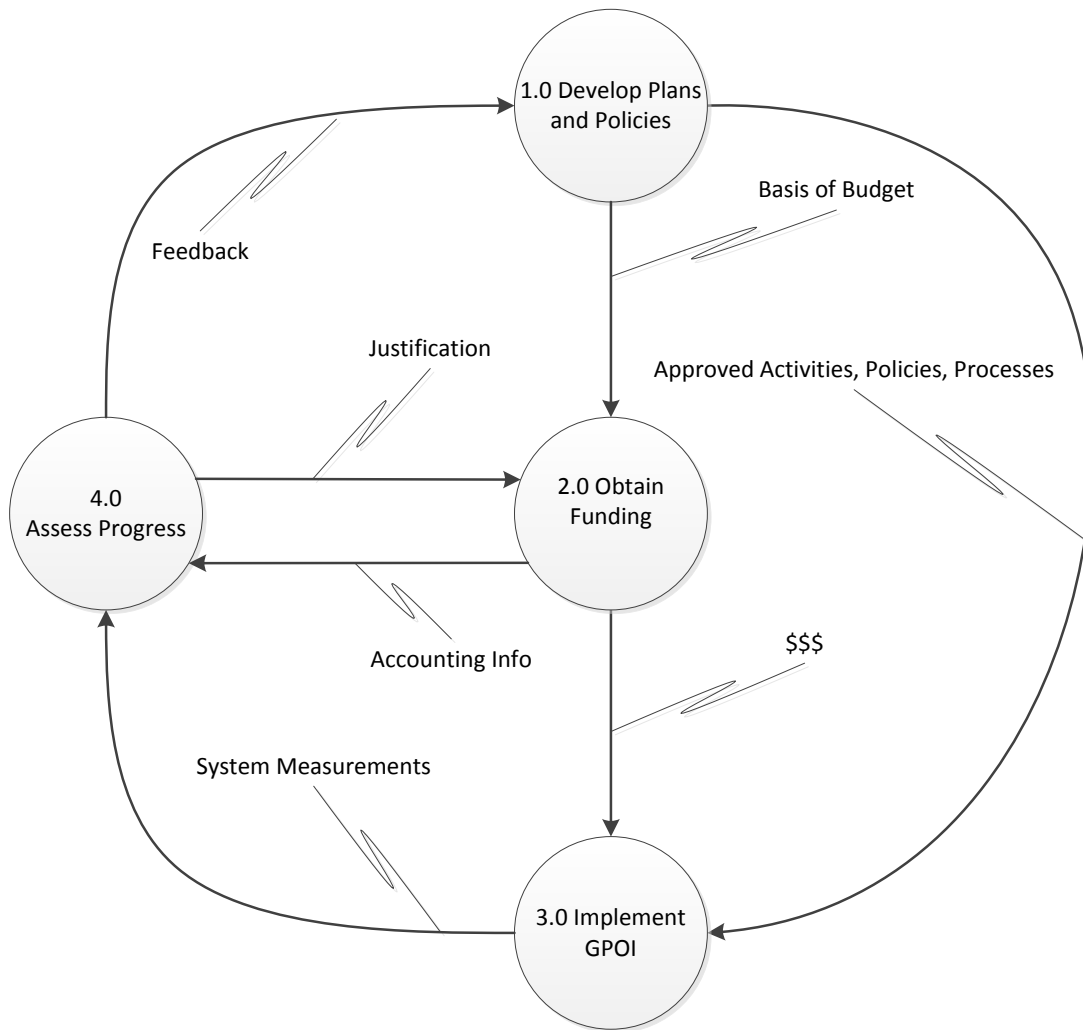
1.0 Develop Plans and Policies

Feedback

Basis of Budget

Justification

Approved Activities, Policies, Processes

4.0
Assess Progress

2.0 Obtain Funding

Accounting Info

$$$

System Measurements

3.0 Implement GPOI